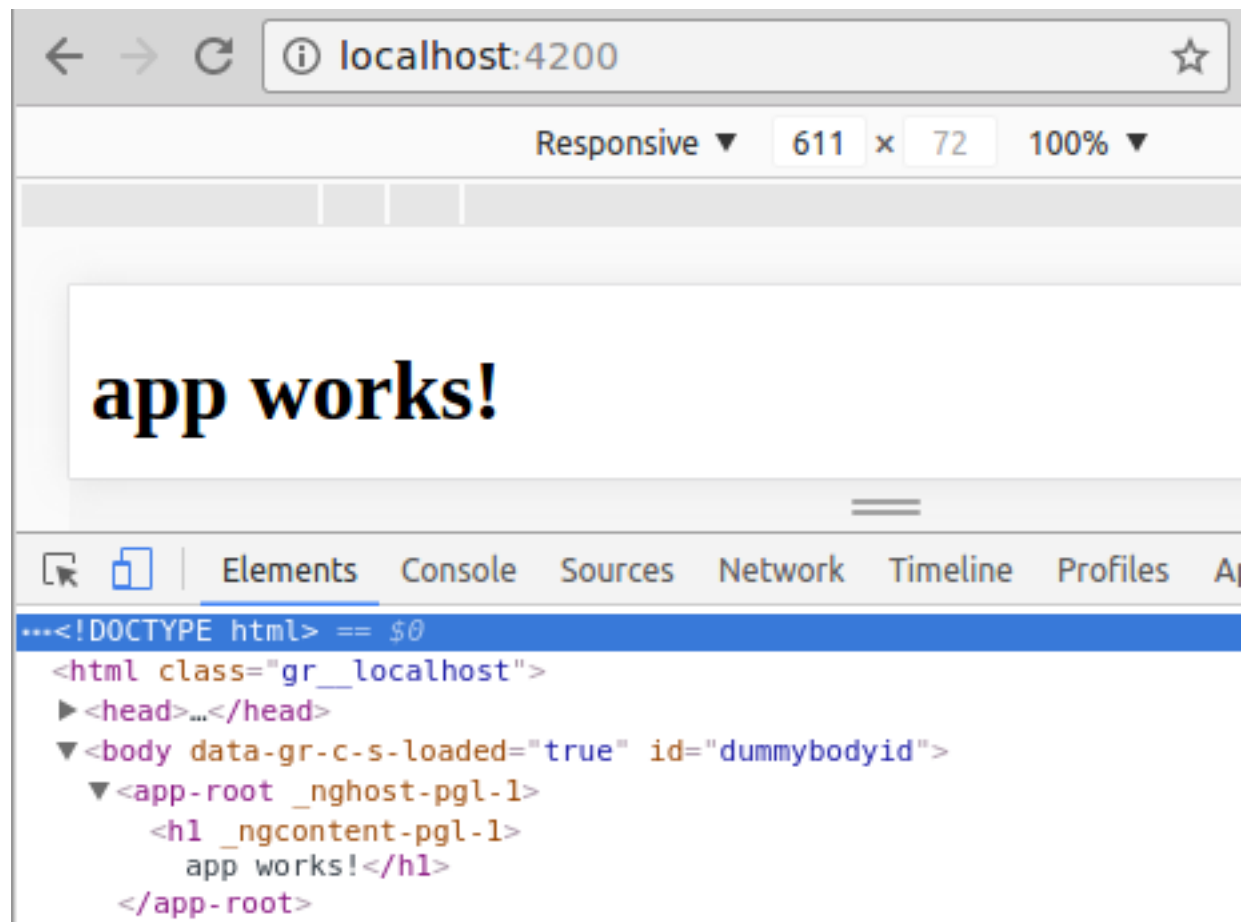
localhost:4200

Responsive ▼ 611 × 72 100% ▼

app works!

Elements Console Sources Network Timeline Profiles Ap

...<!DOCTYPE html> == $0
<html class="gr__localhost">
▶<head>…</head>
▼<body data-gr-c-s-loaded="true" id="dummybodyid">
▼<app-root _nghost-pgl-1>
<h1 _ngcontent-pgl-1>
app works!</h1>
</app-root>